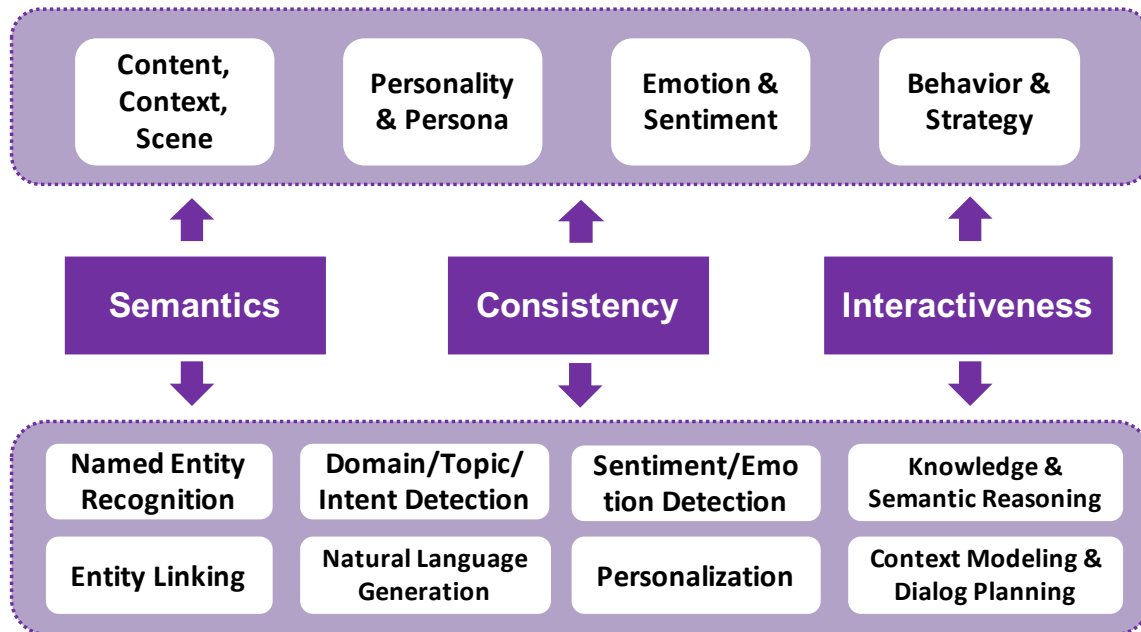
Content, Context, Scene

Personality & Persona

Emotion & Sentiment

Behavior & Strategy

Semantics

Consistency

Interactiveness

Named Entity Recognition

Domain/Topic/ Intent Detection

Sentiment/Emo tion Detection

Knowledge & Semantic Reasoning

Entity Linking

Natural Language Generation

Personalization

Context Modeling & Dialog Planning